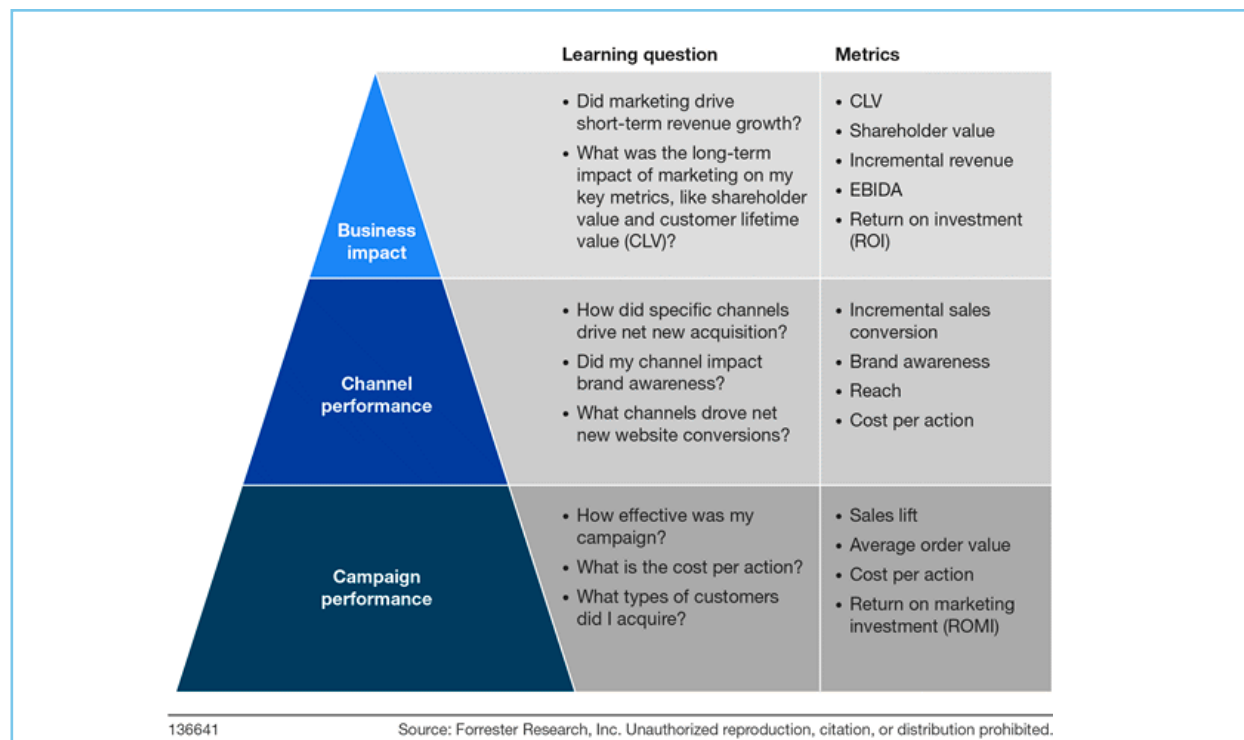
| | Learning question | Metrics |
|---|---|---|
| Business impact | • Did marketing drive short-term revenue growth?<br>• What was the long-term impact of marketing on my key metrics, like shareholder value and customer lifetime value (CLV)? | • CLV<br>• Shareholder value<br>• Incremental revenue<br>• EBIDA<br>• Return on investment (ROI) |
| Channel performance | • How did specific channels drive net new acquisition?<br>• Did my channel impact brand awareness?<br>• What channels drove net new website conversions? | • Incremental sales conversion<br>• Brand awareness<br>• Reach<br>• Cost per action |
| Campaign performance | • How effective was my campaign?<br>• What is the cost per action?<br>• What types of customers did I acquire? | • Sales lift<br>• Average order value<br>• Cost per action<br>• Return on marketing investment (ROMI) |

136641 Source: Forrester Research, Inc. Unauthorized reproduction, citation, or distribution prohibited.